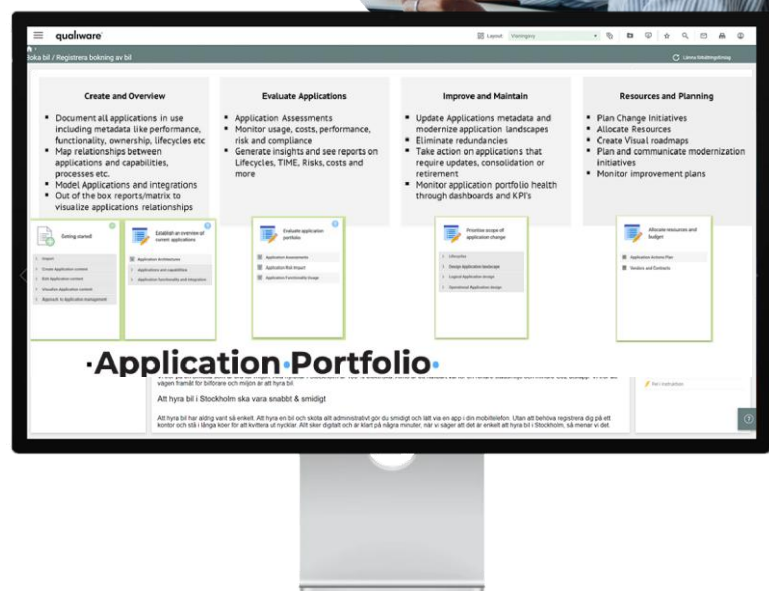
qualiware

Layout Visningary

Boka bil / Registrera bokning av bil

Lämna feedback

Create and Overview

- Document all applications in use including metadata like performance, functionality, ownership, lifecycles etc
- Map relationships between applications and capabilities, processes etc.
- Model Applications and integrations
- Out of the box reports/matrix to visualize applications relationships

Evaluate Applications

- Application Assessments
- Monitor usage, costs, performance, risk and compliance
- Generate insights and see reports on Lifecycles, TIME, Risks, costs and more

Improve and Maintain

- Update Applications metadata and modernize application landscapes
- Eliminate redundancies
- Take action on applications that require updates, consolidation or retirement
- Monitor application portfolio health through dashboards and KPI's

Resources and Planning

- Plan Change Initiatives
- Allocate Resources
- Create Visual roadmaps
- Plan and communicate modernization initiatives
- Monitor improvement plans

Getting started

Import

Create Application content

Edit Application content

Visualize Application content

Approach to Application management

Establish an overview of current applications

Application Architecture

Applications and capabilities

Application functionality and integration

Evaluate application portfolio

Application Assessments

Application Risk Impact

Application Functionality Usage

Prioritise scope of application change

Lifecycles

Design Application landscape

Logical Application design

Operational Application design

Allocate resources and budget

Application Actions Plan

Vendors and Contracts

·Application·Portfolio·

vägen framåt för bilförare och miljön är att hyra bil

Att hyra bil i Stockholm ska vara snabbt & smidigt

Att hyra bil har aldrig varit så enkelt. Att hyra en bil och skota allt administrativt gör du smidigt och lätt via en app i din mobiltelefon. Utan att behöva registrera dig på ett kontor och stå i långa köer för att kvittera ut nycklar. Allt sker digitalt och är klart på några minuter, när vi säger att det är enkelt att hyra bil i Stockholm, så menar vi det.

Ny instruktion